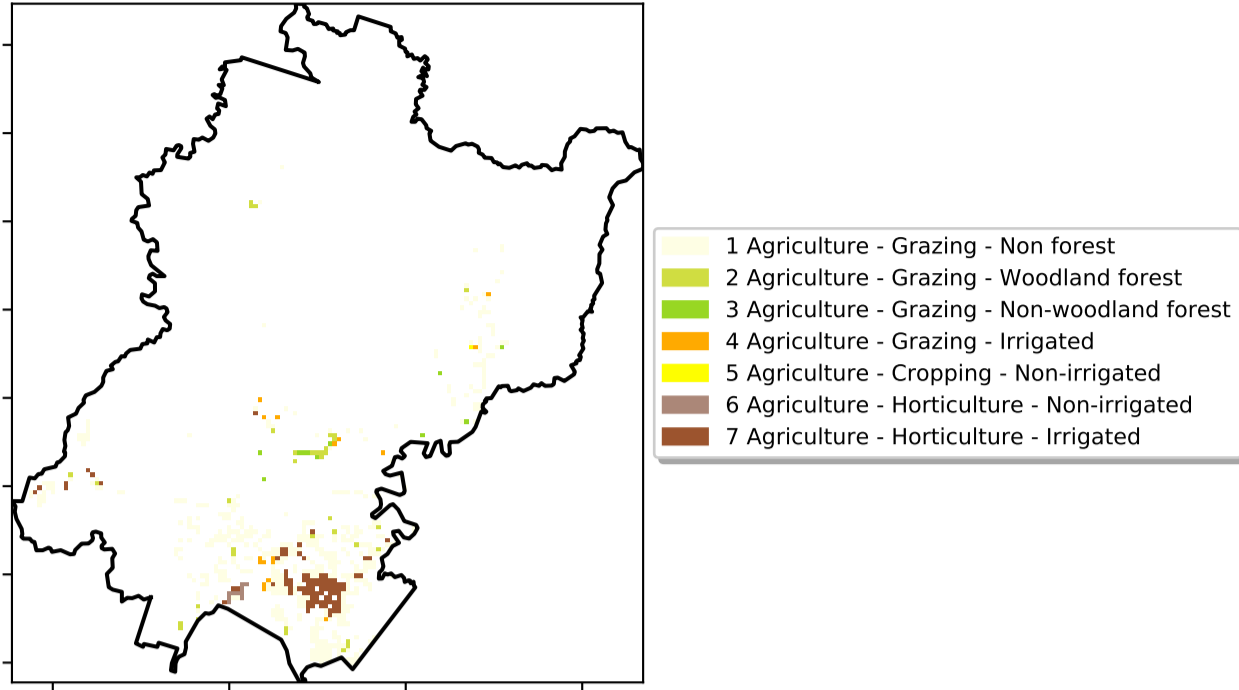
1 Agriculture - Grazing - Non forest
2 Agriculture - Grazing - Woodland forest
3 Agriculture - Grazing - Non-woodland forest
4 Agriculture - Grazing - Irrigated
5 Agriculture - Cropping - Non-irrigated
6 Agriculture - Horticulture - Non-irrigated
7 Agriculture - Horticulture - Irrigated